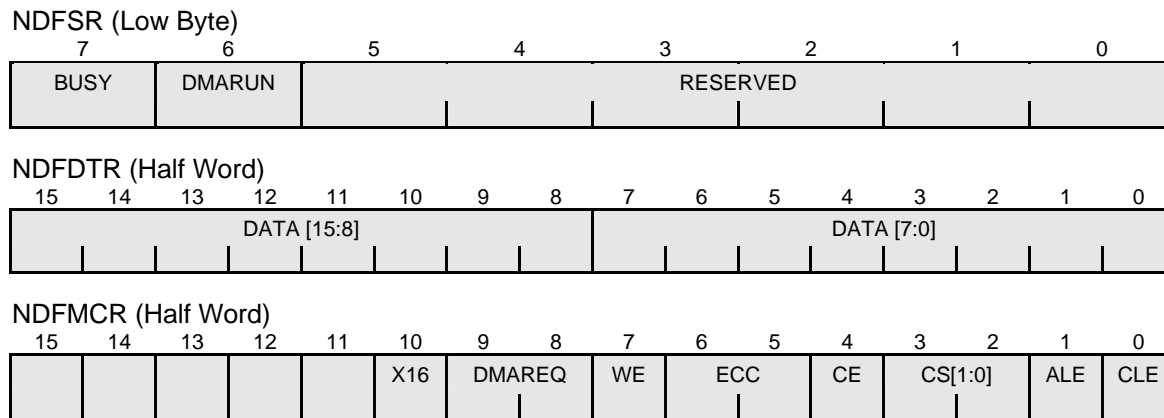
NDFSR (Low Byte)

| 7 | 6 | 5 | 4 | 3 | 2 | 1 | 0 |
|---|---|---|---|---|---|---|---|
| BUSY | DMARUN | RESERVED | | | | | |

NDFDTR (Half Word)

| 15 | 14 | 13 | 12 | 11 | 10 | 9 | 8 | 7 | 6 | 5 | 4 | 3 | 2 | 1 | 0 |
|---|---|---|---|---|---|---|---|---|---|---|---|---|---|---|---|
| DATA [15:8] | | | | | | | | DATA [7:0] | | | | | | | |

NDFMCR (Half Word)

| 15 | 14 | 13 | 12 | 11 | 10 | 9 | 8 | 7 | 6 | 5 | 4 | 3 | 2 | 1 | 0 |
|---|---|---|---|---|---|---|---|---|---|---|---|---|---|---|---|
| | | | | | X16 | DMAREQ | | WE | ECC | | CE | CS[1:0] | | ALE | CLE |